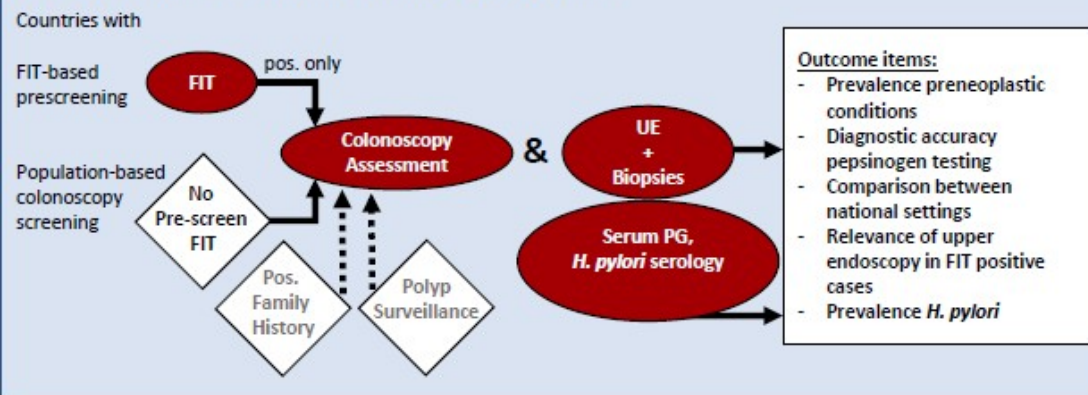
Countries with

FIT-based prescreening

FIT

pos. only

Population-based colonoscopy screening

No Pre-screen FIT

Colonoscopy Assessment

&

UE + Biopsies

Serum PG, *H. pylori* serology

Pos. Family History

Polyp Surveillance

Outcome items:
- Prevalence preneoplastic conditions
- Diagnostic accuracy pepsinogen testing
- Comparison between national settings
- Relevance of upper endoscopy in FIT positive cases
- Prevalence *H. pylori*